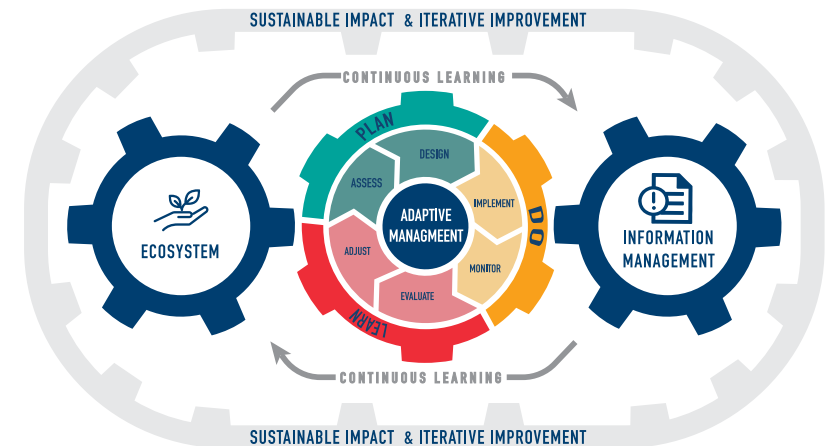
SUSTAINABLE IMPACT & ITERATIVE IMPROVEMENT

CONTINUOUS LEARNING

PLAN

DESIGN

ASSESS

IMPLEMENT

DO

ADAPTIVE MANAGMEMENT

ECOSYSTEM

INFORMATION MANAGEMENT

ADJUST

MONITOR

EVALUATE

LEARN

CONTINUOUS LEARNING

SUSTAINABLE IMPACT & ITERATIVE IMPROVEMENT